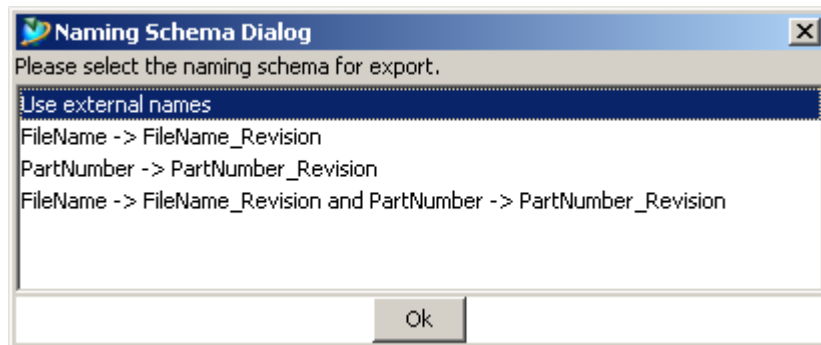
Naming Schema Dialog

Please select the naming schema for export.

Use external names
FileName -> FileName_Revision
PartNumber -> PartNumber_Revision
FileName -> FileName_Revision and PartNumber -> PartNumber_Revision

Ok